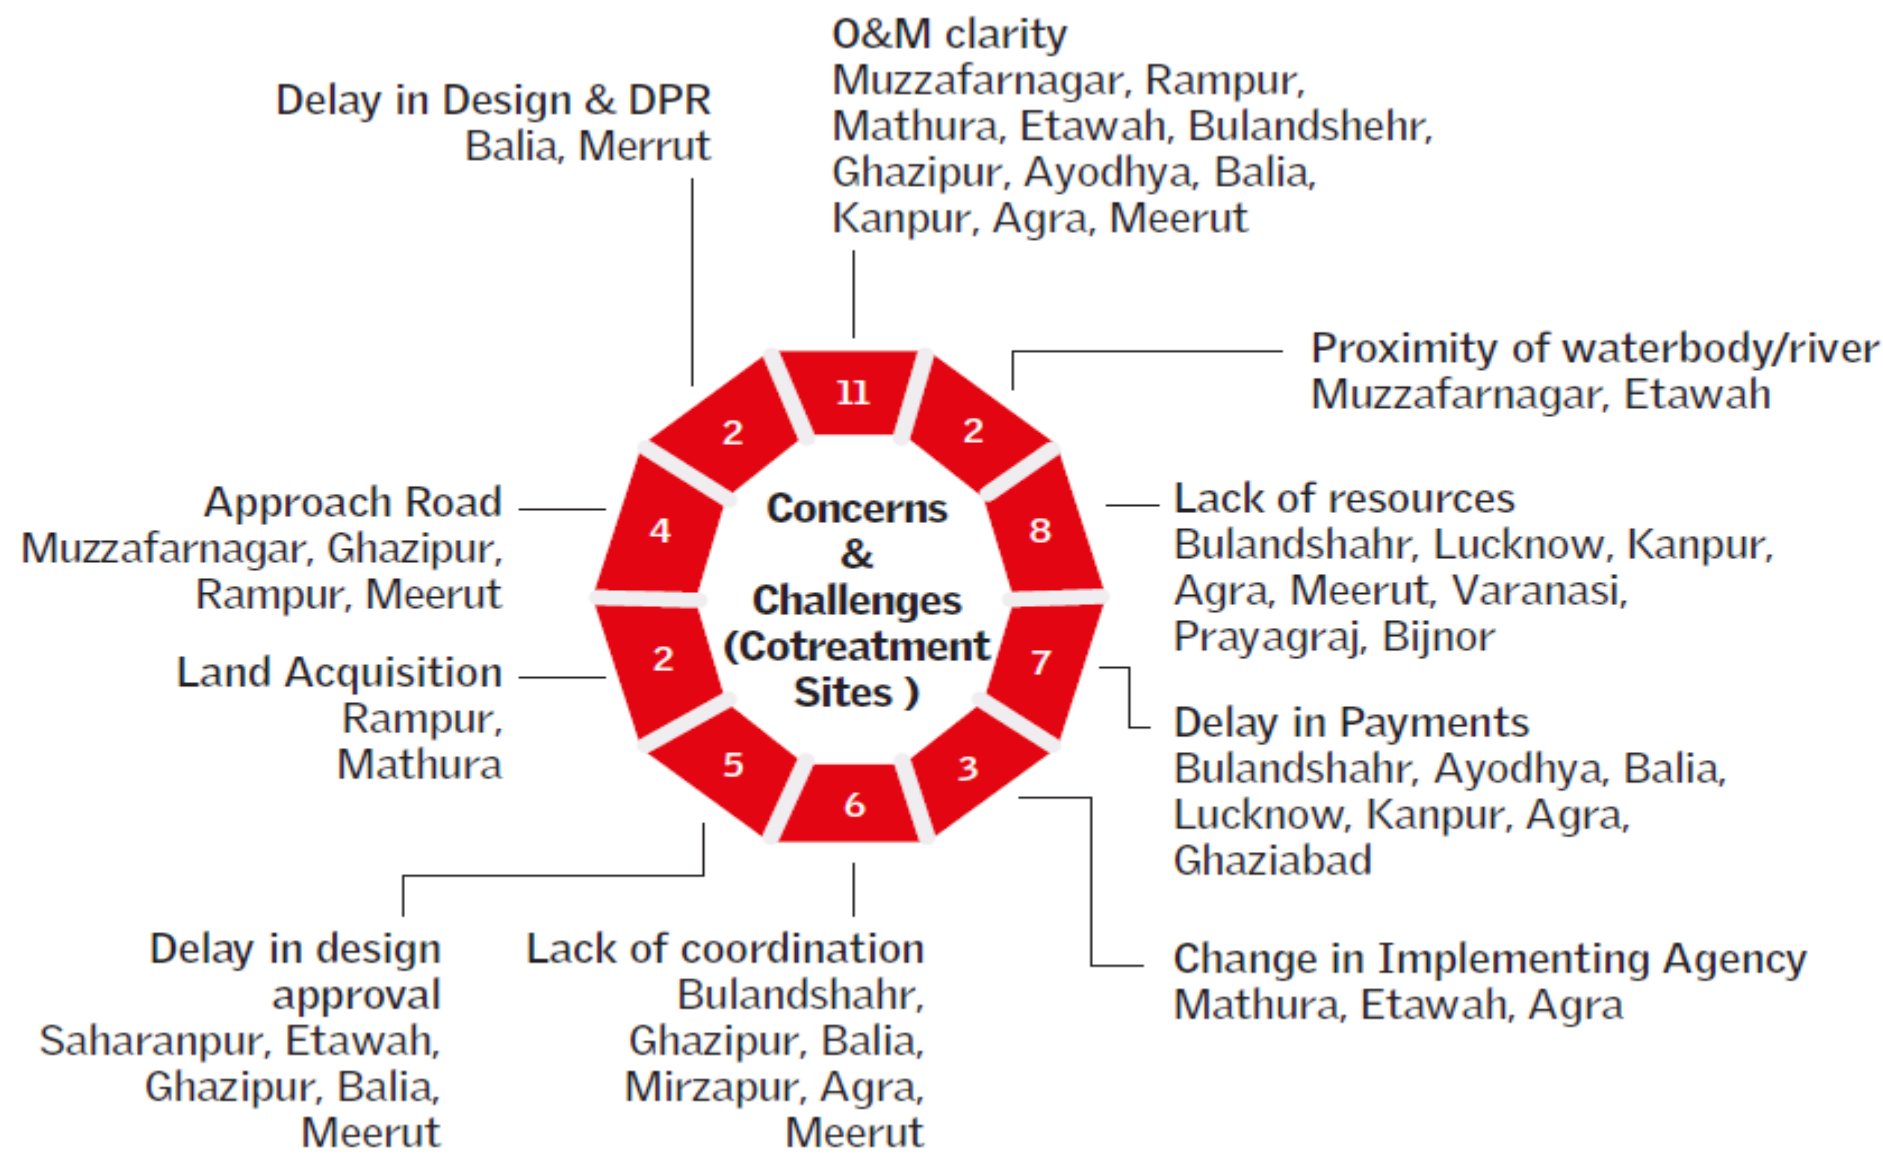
Delay in Design & DPR
Balia, Merrut

O&M clarity
Muzzafarnagar, Rampur, Mathura, Etawah, Bulandshehr, Ghazipur, Ayodhya, Balia, Kanpur, Agra, Meerut

Proximity of waterbody/river
Muzzafarnagar, Etawah

11
2
2
8
4
2
7
5
3
6

Concerns & Challenges (Cotreatment Sites )

Approach Road
Muzzafarnagar, Ghazipur, Rampur, Meerut

Lack of resources
Bulandshahr, Lucknow, Kanpur, Agra, Meerut, Varanasi, Prayagraj, Bijnor

Land Acquisition
Rampur, Mathura

Delay in Payments
Bulandshahr, Ayodhya, Balia, Lucknow, Kanpur, Agra, Ghaziabad

Delay in design approval
Saharanpur, Etawah, Ghazipur, Balia, Meerut

Lack of coordination
Bulandshahr, Ghazipur, Balia, Mirzapur, Agra, Meerut

Change in Implementing Agency
Mathura, Etawah, Agra